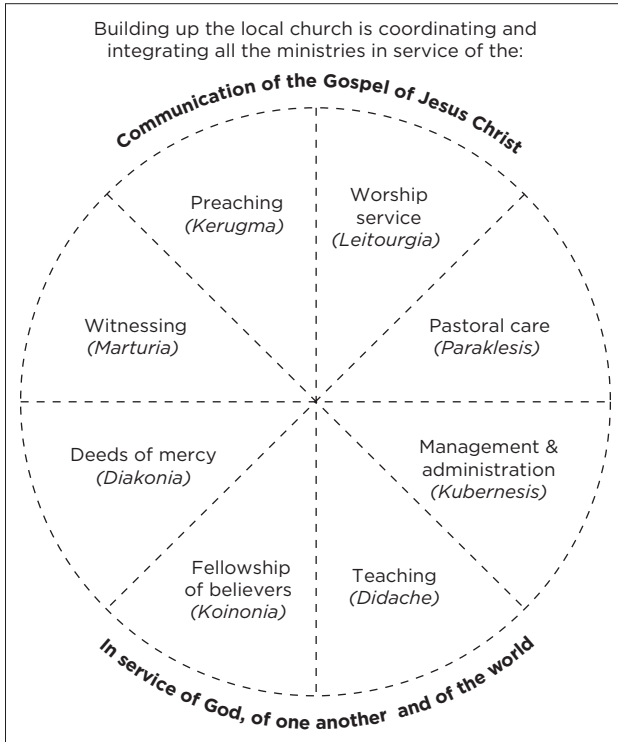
Building up the local church is coordinating and integrating all the ministries in service of the:

Communication of the Gospel of Jesus Christ

Preaching
(Kerugma)

Worship service
(Leitourgia)

Witnessing
(Marturia)

Pastoral care
(Paraklesis)

Deeds of mercy
(Diakonia)

Management & administration
(Kubernesis)

Fellowship of believers
(Koinonia)

Teaching
(Didache)

In service of God, of one another and of the world